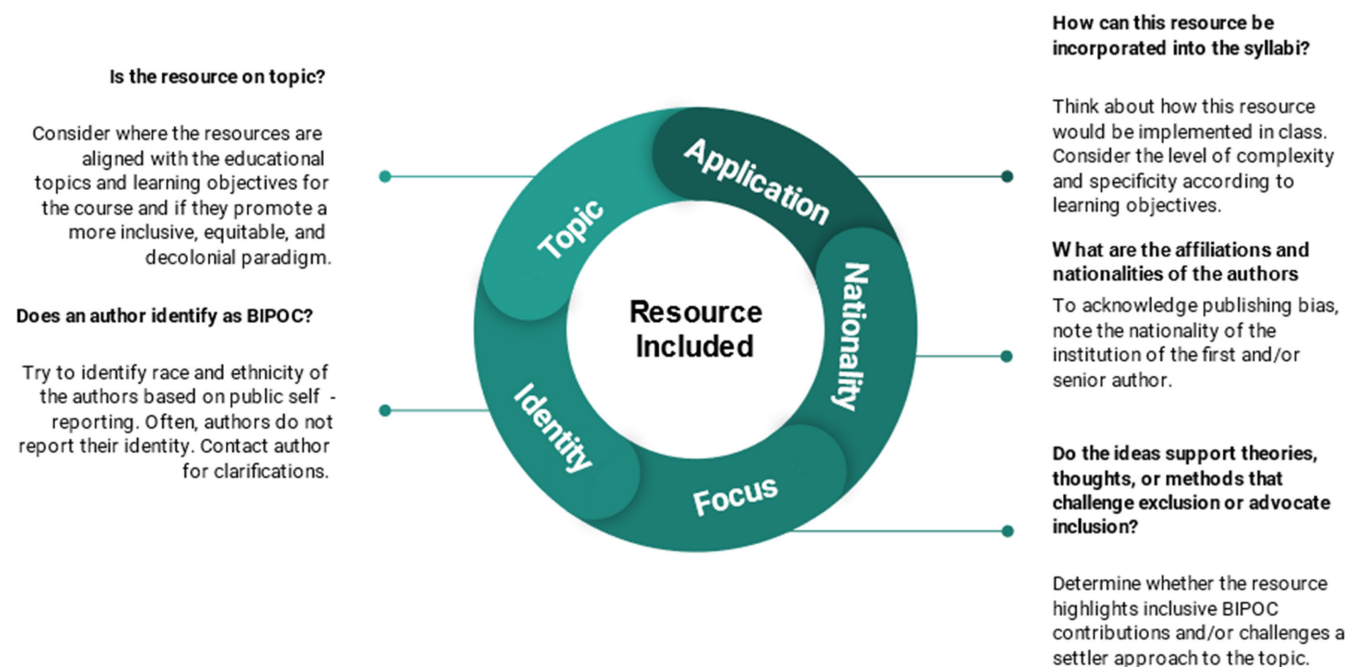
Is the resource on topic?

Consider where the resources are aligned with the educational topics and learning objectives for the course and if they promote a more inclusive, equitable, and decolonial paradigm.

Does an author identify as BIPOC?

Try to identify race and ethnicity of the authors based on public self - reporting. Often, authors do not report their identity. Contact author for clarifications.

Application

Topic

Nationality

Resource Included

Identity

Focus

How can this resource be incorporated into the syllabi?

Think about how this resource would be implemented in class. Consider the level of complexity and specificity according to learning objectives.

W hat are the affiliations and nationalities of the authors

To acknowledge publishing bias, note the nationality of the institution of the first and/or senior author.

Do the ideas support theories, thoughts, or methods that challenge exclusion or advocate inclusion?

Determine whether the resource highlights inclusive BIPOC contributions and/or challenges a settler approach to the topic.